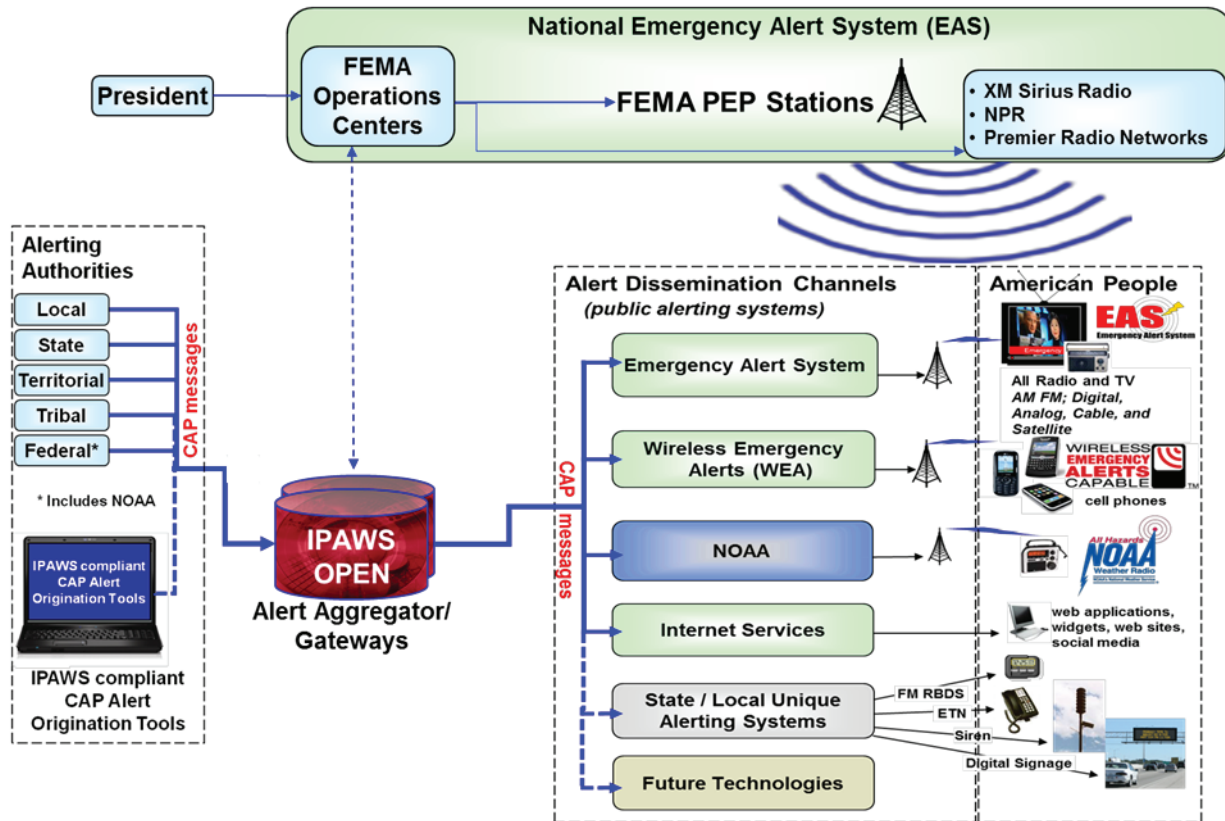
National Emergency Alert System (EAS)

President

FEMA Operations Centers

FEMA PEP Stations

• XM Sirius Radio
• NPR
• Premier Radio Networks

Alerting Authorities

Local
State
Territorial
Tribal
Federal*

CAP messages

* Includes NOAA

IPAWS compliant CAP Alert Origination Tools

IPAWS compliant CAP Alert Origination Tools

IPAWS OPEN

Alert Aggregator/ Gateways

CAP messages

Alert Dissemination Channels
(public alerting systems)

Emergency Alert System

Wireless Emergency Alerts (WEA)

NOAA

Internet Services

State / Local Unique Alerting Systems

Future Technologies

American People

EAS
Emergency Alert System

Emergency

All Radio and TV
AM FM; Digital, Analog, Cable, and Satellite

WIRELESS EMERGENCY ALERTS CAPABLE ™

cell phones

All Hazards
NOAA
Weather Radio

web applications, widgets, web sites, social media

FM RBDS
ETN
Siren
Digital Signage